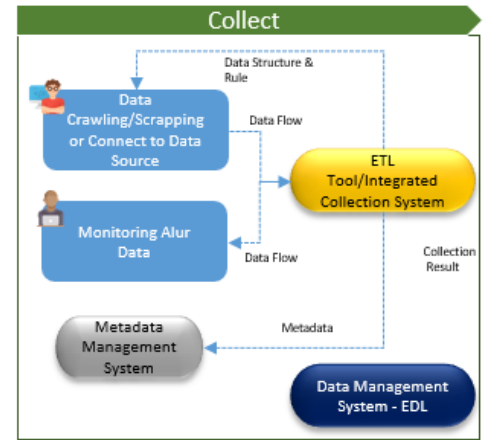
Collect

Data Structure & Rule

Data Crawling/Scrapping or Connect to Data Source

Data Flow

ETL Tool/Integrated Collection System

Monitoring Alur Data

Data Flow

Collection Result

Metadata Management System

Metadata

Data Management System - EDL